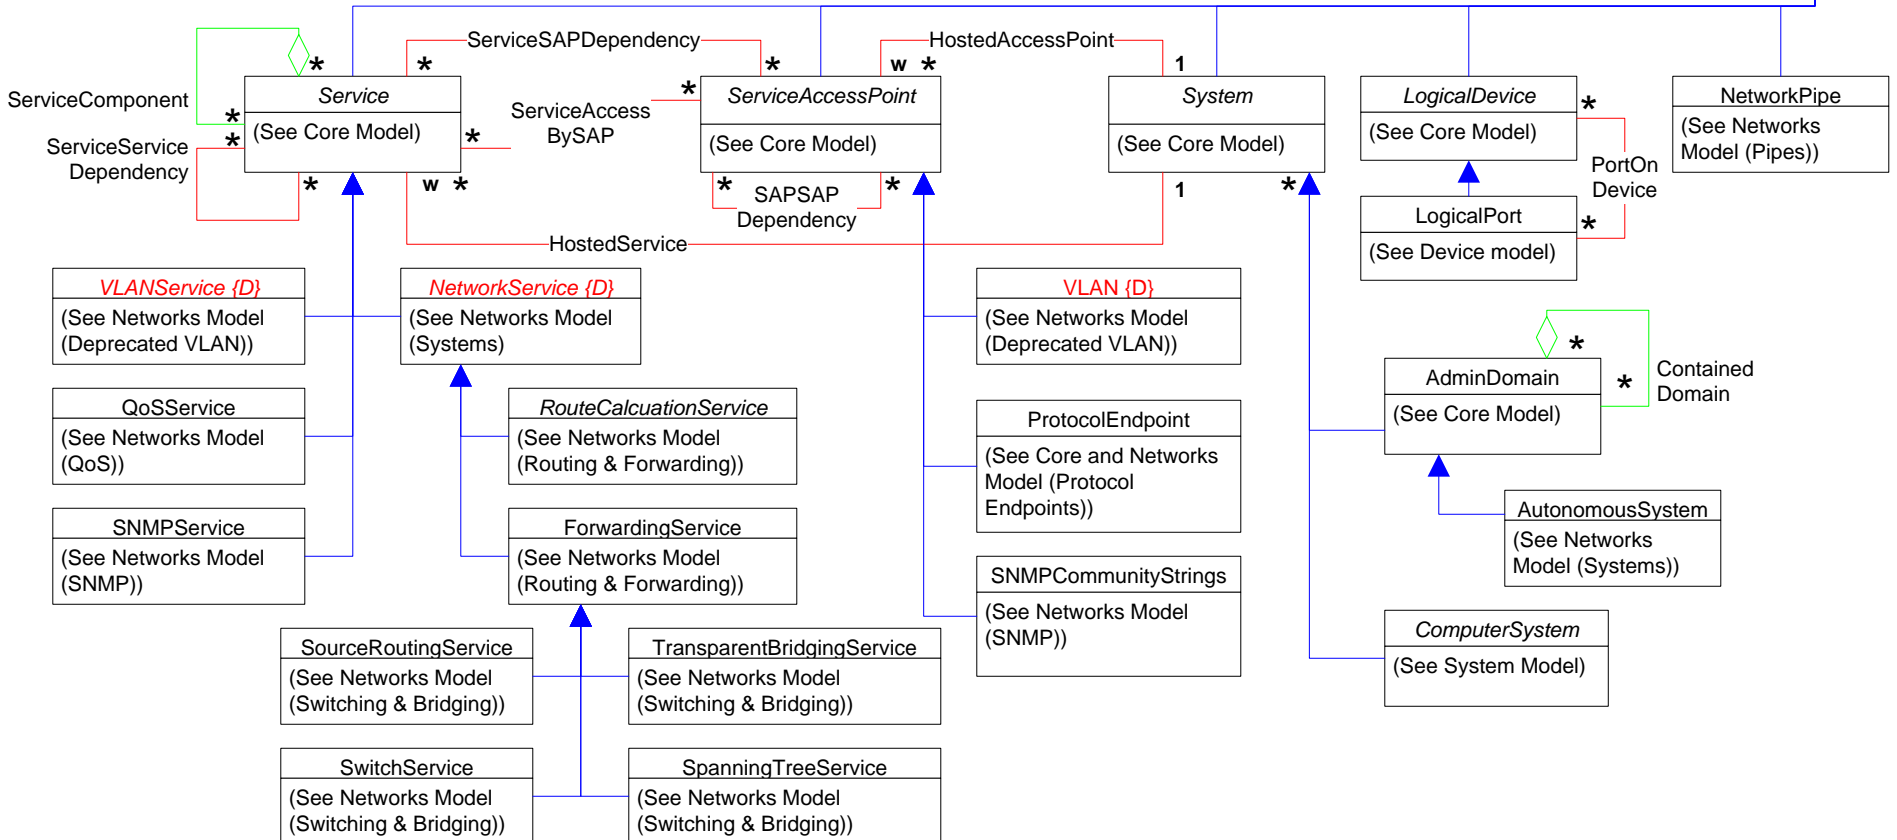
ServiceSAPDependency
HostedAccessPoint
ServiceComponent
Service
(See Core Model)
ServiceService Dependency
ServiceAccess BySAP
ServiceAccessPoint
(See Core Model)
SAPSAP Dependency
System
(See Core Model)
LogicalDevice
(See Core Model)
PortOn Device
LogicalPort
(See Device model)
NetworkPipe
(See Networks Model (Pipes))
HostedService
\* \* \* \* \* \* w \* 1 \* \* \* w \* \* \* 1 \* \*

VLANService {D}
(See Networks Model (Deprecated VLAN))
NetworkService {D}
(See Networks Model (Systems)
VLAN {D}
(See Networks Model (Deprecated VLAN))
QoSService
(See Networks Model (QoS))
RouteCalcuationService
(See Networks Model (Routing & Forwarding))
ProtocolEndpoint
(See Core and Networks Model (Protocol Endpoints))
AdminDomain
(See Core Model)
Contained Domain
\* \*
SNMPService
(See Networks Model (SNMP))
ForwardingService
(See Networks Model (Routing & Forwarding))
AutonomousSystem
(See Networks Model (Systems))
SNMPCommunityStrings
(See Networks Model (SNMP))
ComputerSystem
(See System Model)
SourceRoutingService
(See Networks Model (Switching & Bridging))
TransparentBridgingService
(See Networks Model (Switching & Bridging))
SwitchService
(See Networks Model (Switching & Bridging))
SpanningTreeService
(See Networks Model (Switching & Bridging))